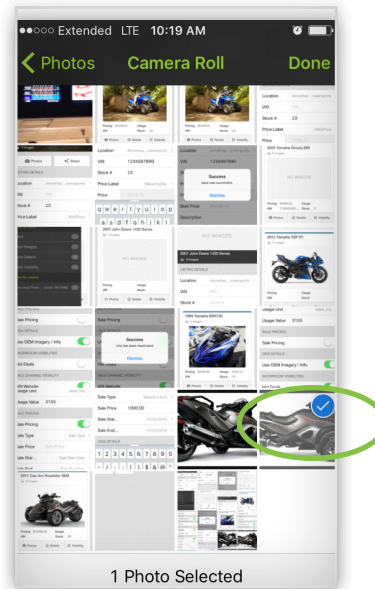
●●○○○ Extended LTE 10:19 AM

Photos

Camera Roll

Done

Location

VIN

Stock # 23

Price Label

Price

Location

VIN 12345678WE

Stock # 23

Price Label

Price

Success

Dismiss

2001 John Deere 1420 Series

NO IMAGES

2005 Yamaha Grizzly 660

NO IMAGES

2012 Yamaha YZF R1

q w e r t y u i o p

a s d f g h j k l

Location

VIN

Stock #

Use OEM Imagery / Info

Success

Dismiss

1998 Yamaha BRK100

Usage Value 3155

Sale Pricing

Use OEM Imagery / Info

Usage Value 3155

Sale Type

Sale Price 1000.00

Sale Start

Sale End

1 2 3 4 5 6 7 8 9 0

2001 Can-Am Roadster RS

1 Photo Selected